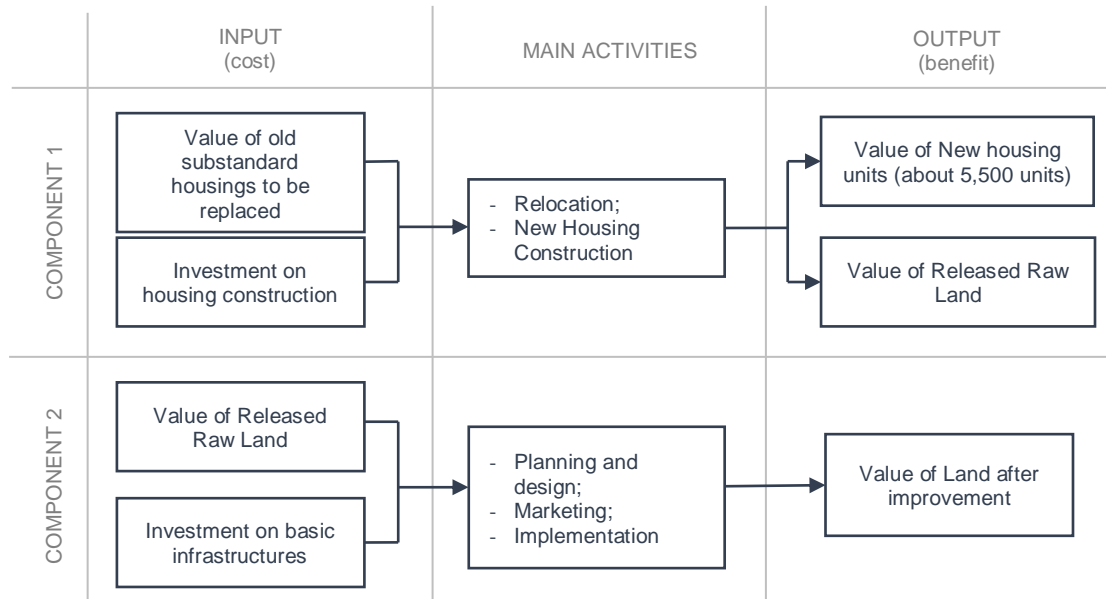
INPUT
(cost)

MAIN ACTIVITIES

OUTPUT
(benefit)

COMPONENT 1

Value of old substandard housings to be replaced

Investment on housing construction

- Relocation;
- New Housing Construction

Value of New housing units (about 5,500 units)

Value of Released Raw Land

COMPONENT 2

Value of Released Raw Land

Investment on basic infrastructures

- Planning and design;
- Marketing;
- Implementation

Value of Land after improvement